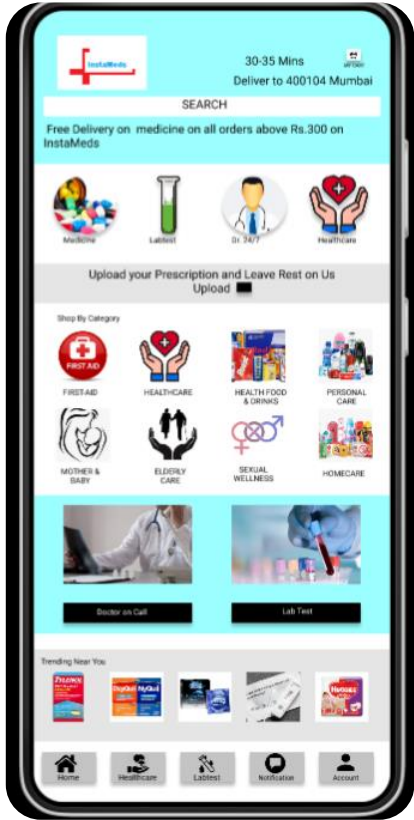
InstaMeds

30-35 Mins

Deliver to 400104 Mumbai

SEARCH

Free Delivery on medicine on all orders above Rs.300 on InstaMeds

Medicine

Labtest

Dr. 24/7

Healthcare

Upload your Prescription and Leave Rest on Us
Upload

Shop By Category

FIRST AID

FIRST-AID

HEALTHCARE

HEALTH FOOD & DRINKS

PERSONAL CARE

MOTHER & BABY

ELDERLY CARE

SEXUAL WELLNESS

HOMECARE

Doctor on Call

Lab Test

Trending Near You

Home

Healthcare

Labtest

Notification

Account